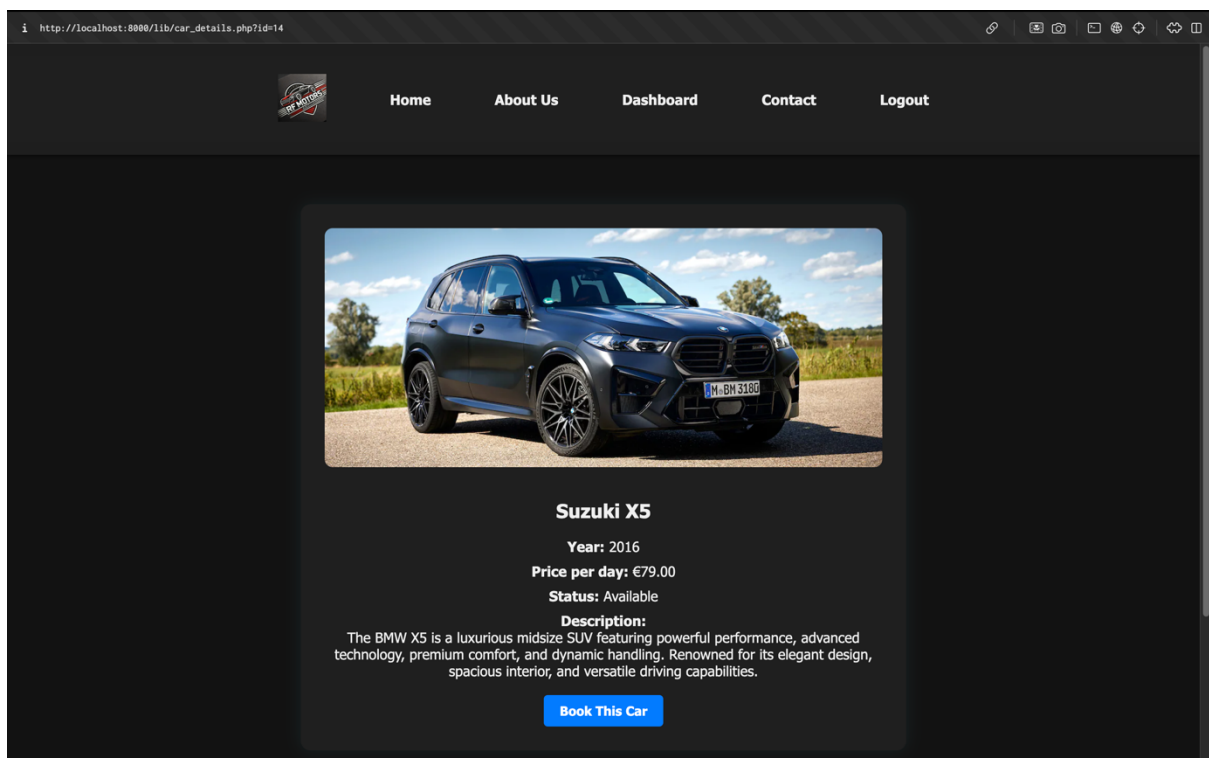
http://localhost:8000/lib/car_details.php?id=14

RF MOTORS

Home About Us Dashboard Contact Logout

M BM 3180

Suzuki X5

**Year:** 2016

**Price per day:** €79.00

**Status:** Available

**Description:**
The BMW X5 is a luxurious midsize SUV featuring powerful performance, advanced technology, premium comfort, and dynamic handling. Renowned for its elegant design, spacious interior, and versatile driving capabilities.

Book This Car